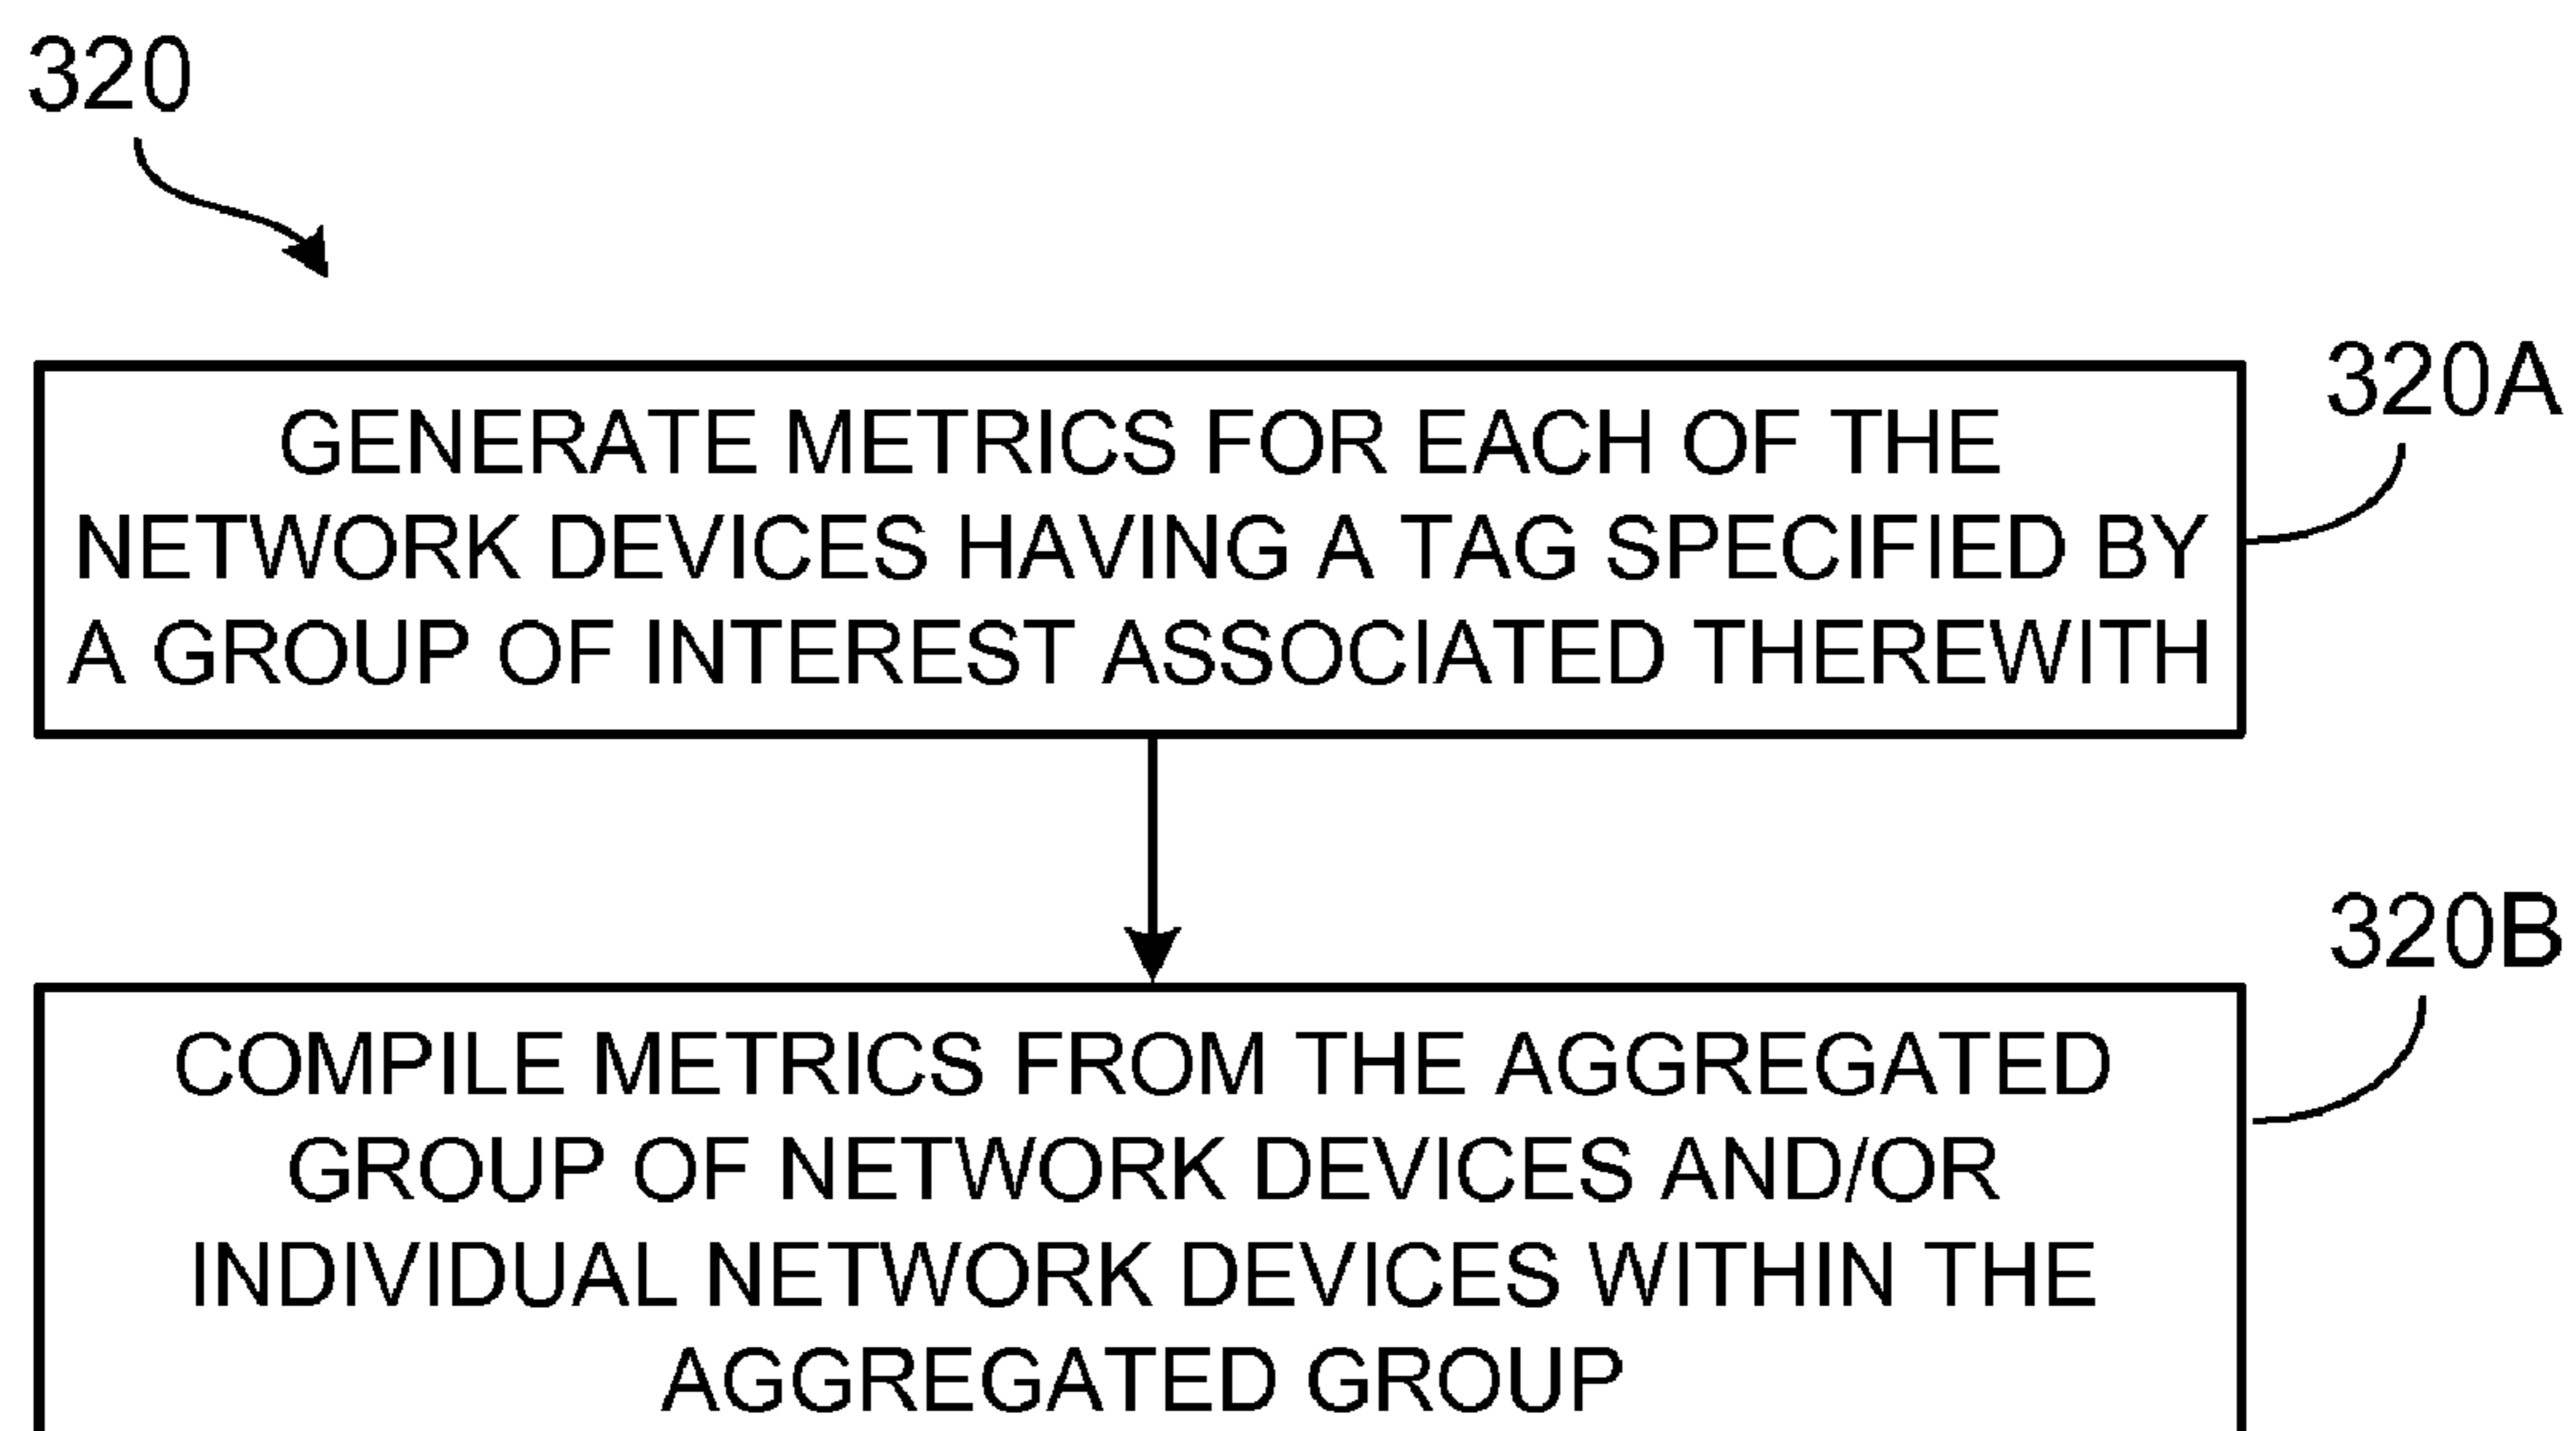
320

GENERATE METRICS FOR EACH OF THE NETWORK DEVICES HAVING A TAG SPECIFIED BY A GROUP OF INTEREST ASSOCIATED THEREWITH

320A

320B

COMPILE METRICS FROM THE AGGREGATED GROUP OF NETWORK DEVICES AND/OR INDIVIDUAL NETWORK DEVICES WITHIN THE AGGREGATED GROUP